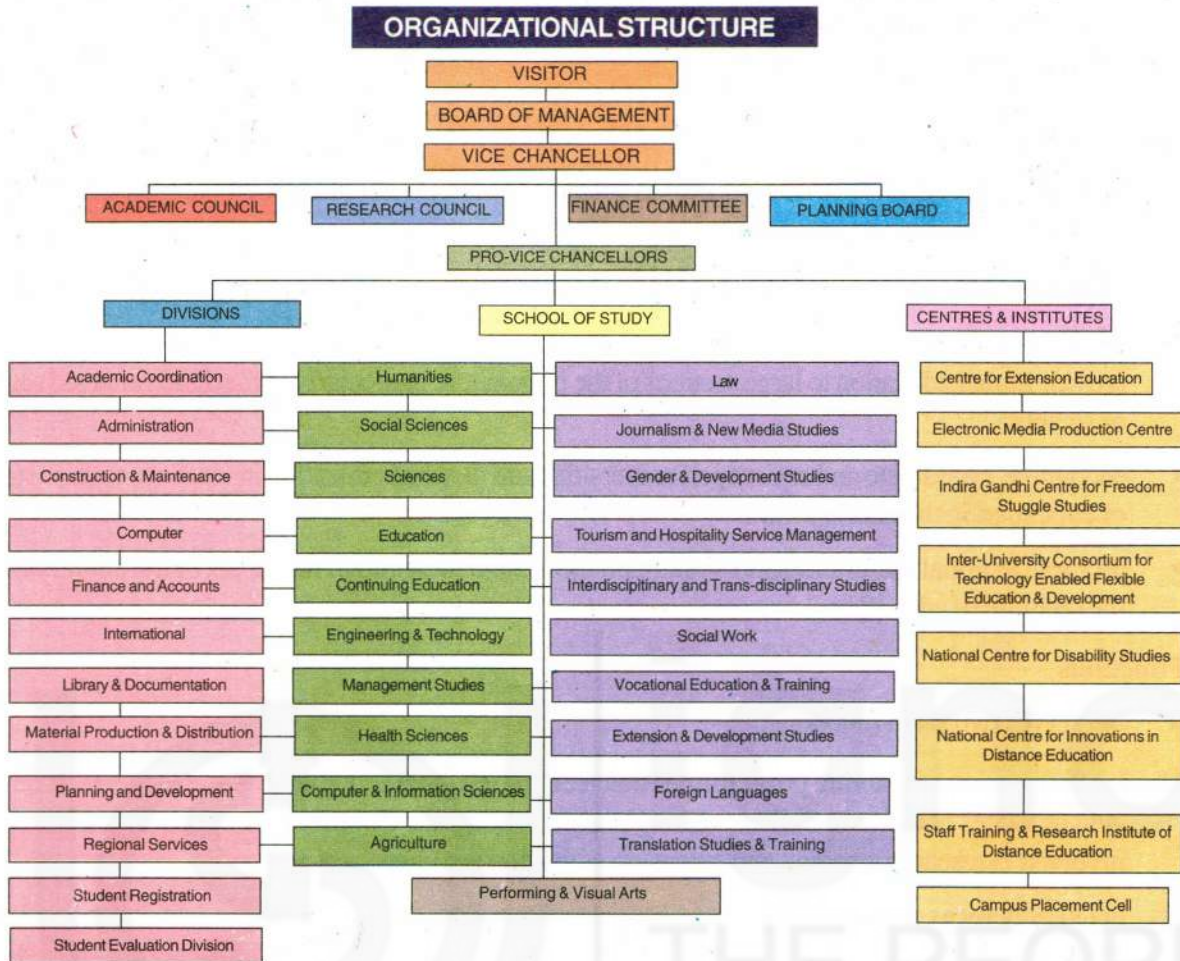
ORGANIZATIONAL STRUCTURE

VISITOR

BOARD OF MANAGEMENT

VICE CHANCELLOR

ACADEMIC COUNCIL

RESEARCH COUNCIL

FINANCE COMMITTEE

PLANNING BOARD

PRO-VICE CHANCELLORS

DIVISIONS

Academic Coordination
Administration
Construction & Maintenance
Computer
Finance and Accounts
International
Library & Documentation
Material Production & Distribution
Planning and Development
Regional Services
Student Registration
Student Evaluation Division

SCHOOL OF STUDY

Humanities
Social Sciences
Sciences
Education
Continuing Education
Engineering & Technology
Management Studies
Health Sciences
Computer & Information Sciences
Agriculture

Law
Journalism & New Media Studies
Gender & Development Studies
Tourism and Hospitality Service Management
Interdiscipitinary and Trans-disciplinary Studies
Social Work
Vocational Education & Training
Extension & Development Studies
Foreign Languages
Translation Studies & Training

Performing & Visual Arts

CENTRES & INSTITUTES

Centre for Extension Education
Electronic Media Production Centre
Indira Gandhi Centre for Freedom Stuggle Studies
Inter-University Consortium for Technology Enabled Flexible Education & Development
National Centre for Disability Studies
National Centre for Innovations in Distance Education
Staff Training & Research Institute of Distance Education
Campus Placement Cell

THE PEOPLE